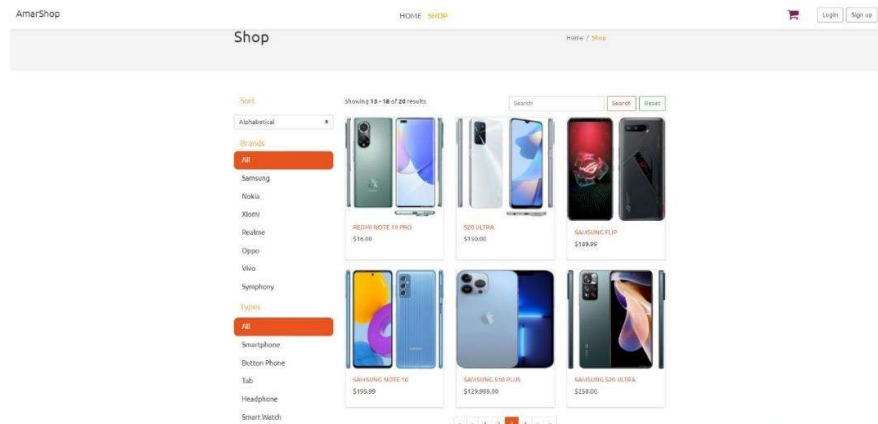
AmarShop

HOME SHOP

Login Sign up

Shop

Home / Shop

Sort

Alphabetical

Brands

All

Samsung

Nokia

Xiomi

Realme

Oppo

Vivo

Symphony

Types

All

Smartphone

Button Phone

Tab

Headphone

Smart Watch

Showing 13 - 18 of 20 results

Search

Search

Reset

REDMI NOTE 10 PRO
$16.00

S20 ULTRA
$150.00

SAMSUNG FLIP
$109.99

SAMSUNG NOTE 10
$199.99

SAMSUNG S10 PLUS
$129,999.00

SAMSUNG S20 ULTRA
$250.00

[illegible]